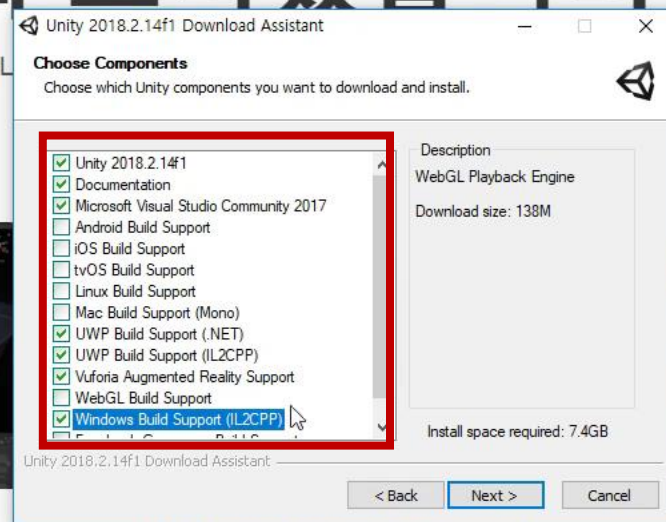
Unity 2018.2.14f1 Download Assistant

Choose Components
Choose which Unity components you want to download and install.

Unity 2018.2.14f1
Documentation
Microsoft Visual Studio Community 2017
Android Build Support
iOS Build Support
tvOS Build Support
Linux Build Support
Mac Build Support (Mono)
UWP Build Support (.NET)
UWP Build Support (IL2CPP)
Vuforia Augmented Reality Support
WebGL Build Support
Windows Build Support (IL2CPP)
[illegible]

Description
WebGL Playback Engine

Download size: 138M

Install space required: 7.4GB

Unity 2018.2.14f1 Download Assistant

< Back
Next >
Cancel